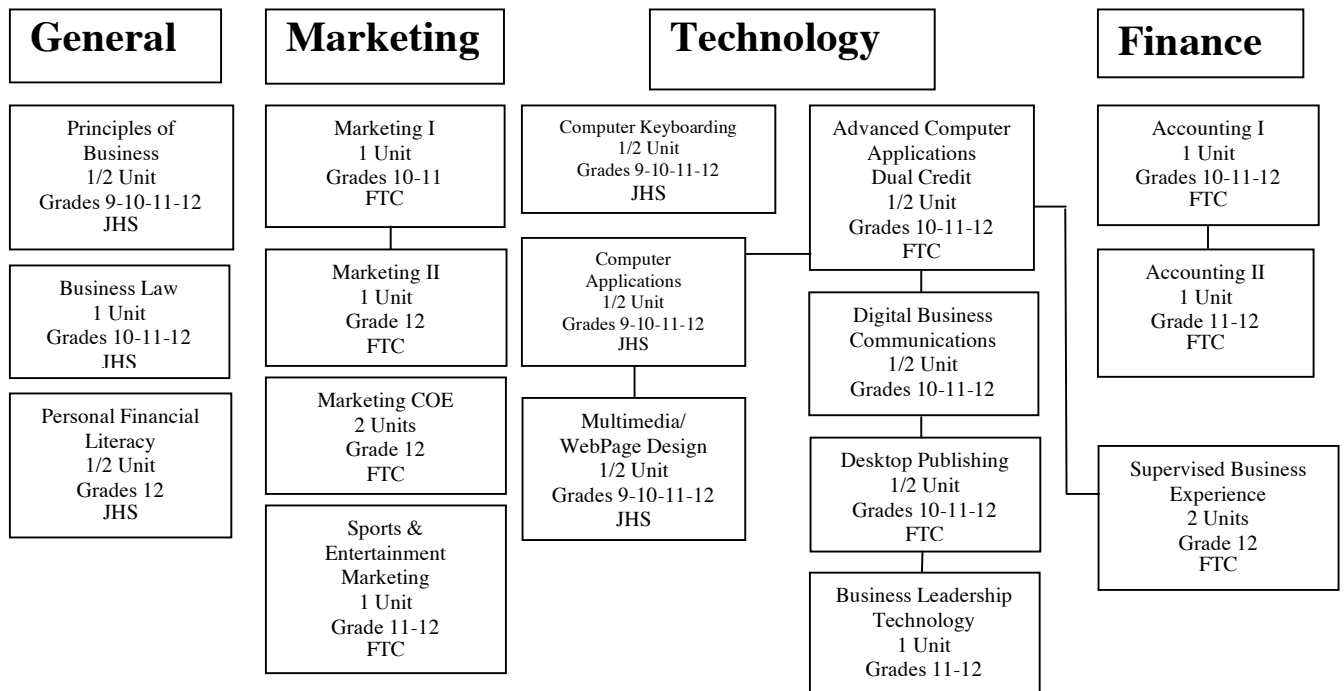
General

Principles of Business
1/2 Unit
Grades 9-10-11-12
JHS

Business Law
1 Unit
Grades 10-11-12
JHS

Personal Financial Literacy
1/2 Unit
Grades 12
JHS

Marketing

Marketing I
1 Unit
Grades 10-11
FTC

Marketing II
1 Unit
Grade 12
FTC

Marketing COE
2 Units
Grade 12
FTC

Sports & Entertainment Marketing
1 Unit
Grade 11-12
FTC

Technology

Computer Keyboarding
1/2 Unit
Grades 9-10-11-12
JHS

Computer Applications
1/2 Unit
Grades 9-10-11-12
JHS

Multimedia/ WebPage Design
1/2 Unit
Grades 9-10-11-12
JHS

Advanced Computer Applications
Dual Credit
1/2 Unit
Grades 10-11-12
FTC

Digital Business Communications
1/2 Unit
Grades 10-11-12

Desktop Publishing
1/2 Unit
Grades 10-11-12
FTC

Business Leadership Technology
1 Unit
Grades 11-12

Finance

Accounting I
1 Unit
Grades 10-11-12
FTC

Accounting II
1 Unit
Grade 11-12
FTC

Supervised Business Experience
2 Units
Grade 12
FTC